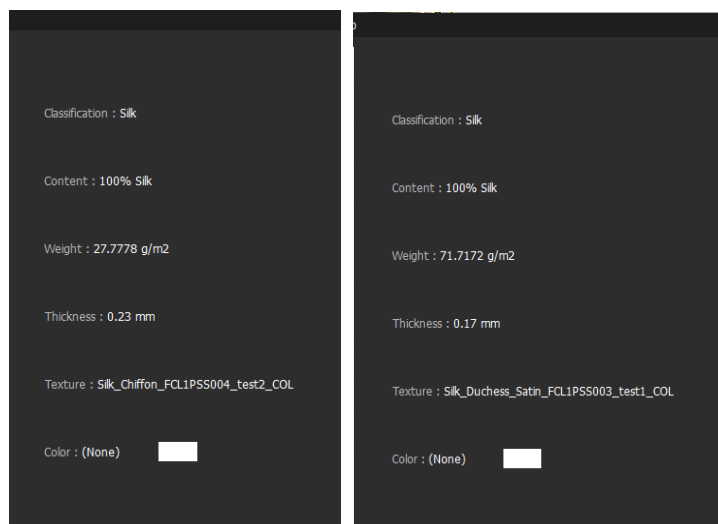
Classification : Silk

Content : 100% Silk

Weight : 27.7778 g/m2

Thickness : 0.23 mm

Texture : Silk_Chiffon_FCL1PSS004_test2_COL

Color : (None)

Classification : Silk

Content : 100% Silk

Weight : 71.7172 g/m2

Thickness : 0.17 mm

Texture : Silk_Duchess_Satin_FCL1PSS003_test1_COL

Color : (None)